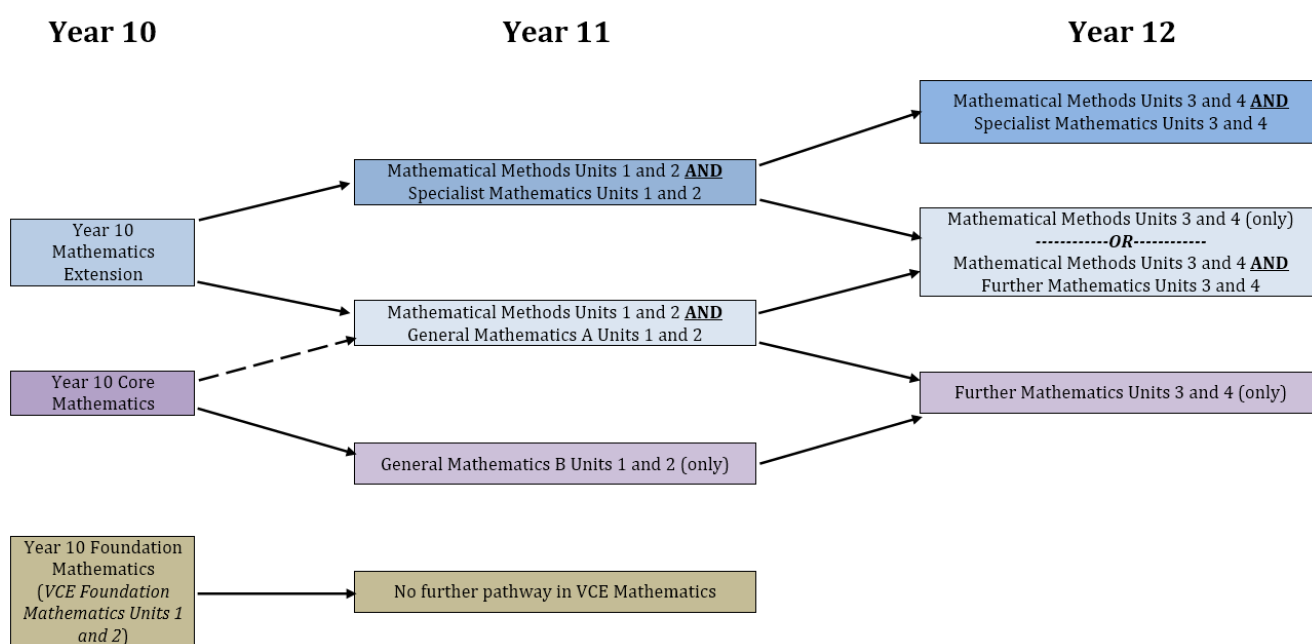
Year 10

Year 11

Year 12

Mathematical Methods Units 3 and 4 **AND** Specialist Mathematics Units 3 and 4

Mathematical Methods Units 1 and 2 **AND** Specialist Mathematics Units 1 and 2

Year 10 Mathematics Extension

Mathematical Methods Units 3 and 4 (only)
------------OR------------
Mathematical Methods Units 3 and 4 **AND** Further Mathematics Units 3 and 4

Mathematical Methods Units 1 and 2 **AND** General Mathematics A Units 1 and 2

Year 10 Core Mathematics

Further Mathematics Units 3 and 4 (only)

General Mathematics B Units 1 and 2 (only)

Year 10 Foundation Mathematics (*VCE Foundation Mathematics Units 1 and 2*)

No further pathway in VCE Mathematics